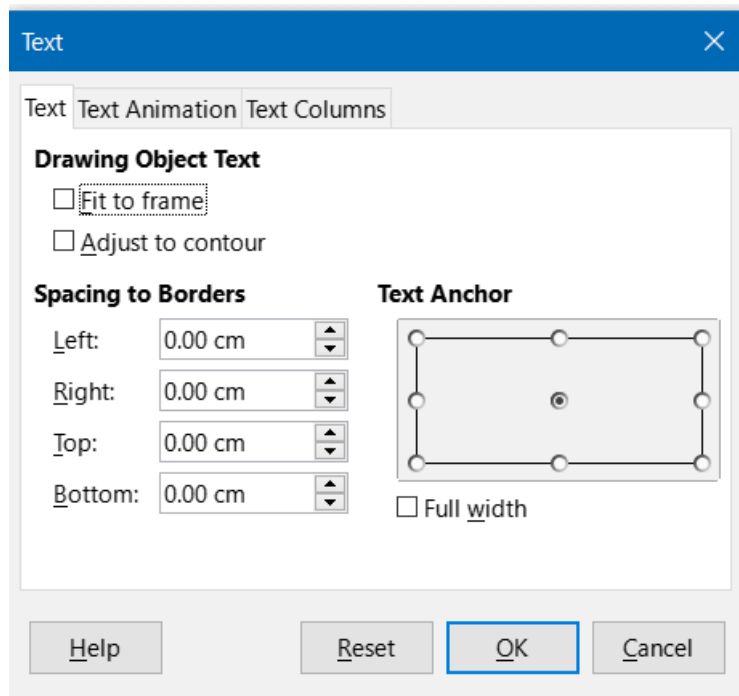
Text

Text | Text Animation | Text Columns

Drawing Object Text

Fit to frame

Adjust to contour

Spacing to Borders

Left: 0.00 cm

Right: 0.00 cm

Top: 0.00 cm

Bottom: 0.00 cm

Text Anchor

Full width

Help

Reset

OK

Cancel